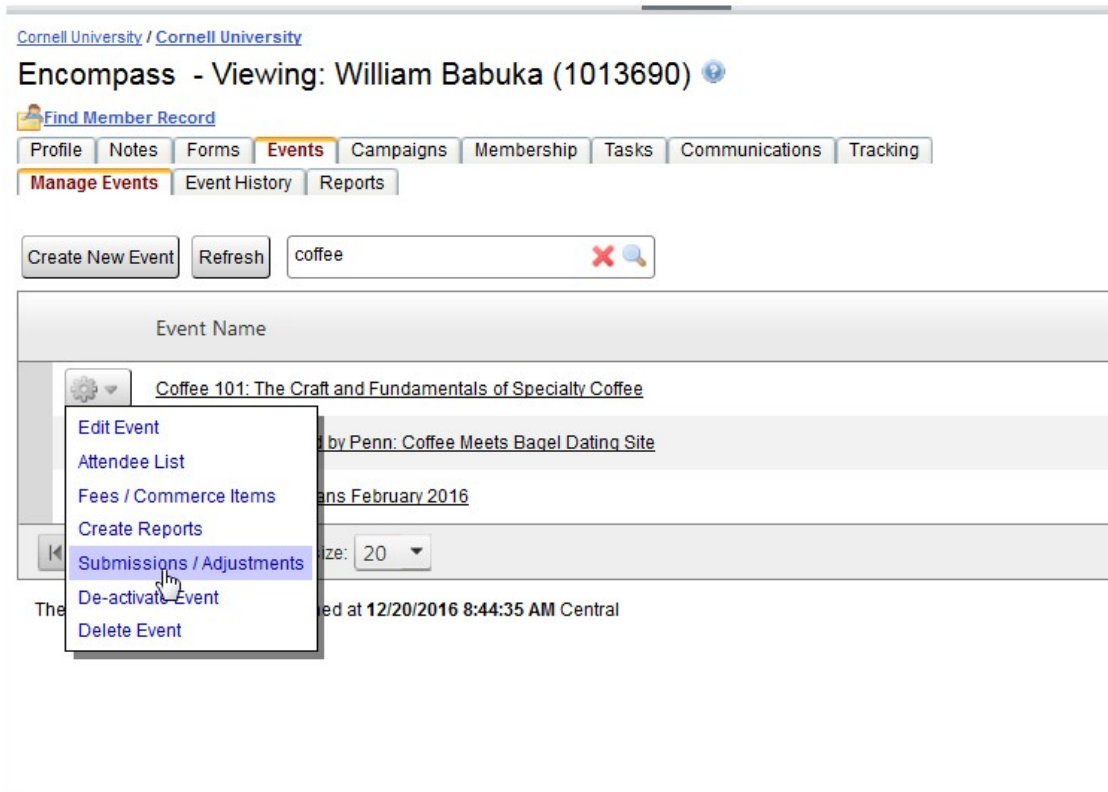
Cornell University / Cornell University

Encompass - Viewing: William Babuka (1013690)

Find Member Record

Profile | Notes | Forms | Events | Campaigns | Membership | Tasks | Communications | Tracking

Manage Events | Event History | Reports

Create New Event | Refresh | coffee

Event Name

Coffee 101: The Craft and Fundamentals of Specialty Coffee

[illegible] by Penn: Coffee Meets Bagel Dating Site

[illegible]ans February 2016

Edit Event
Attendee List
Fees / Commerce Items
Create Reports
Submissions / Adjustments
De-activate Event
Delete Event

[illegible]size: 20

The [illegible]ed at 12/20/2016 8:44:35 AM Central